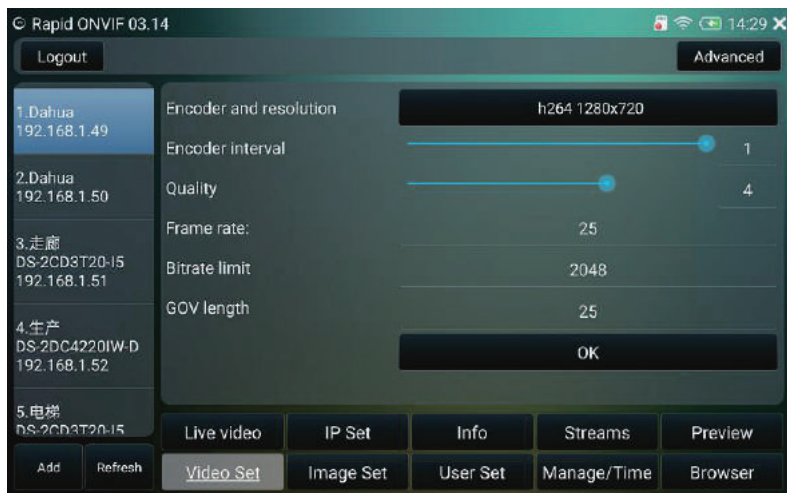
Rapid ONVIF 03.14
14:29

Logout
Advanced

1.Dahua
192.168.1.49

2.Dahua
192.168.1.50

3.走廊
DS-2CD3T20-I5
192.168.1.51

4.生产
DS-2DC4220IW-D
192.168.1.52

5.电梯
DS-2CD3T20-I5

Add
Refresh

Encoder and resolution
h264 1280x720
Encoder interval
1
Quality
4
Frame rate:
25
Bitrate limit
2048
GOV length
25
OK

Live video
IP Set
Info
Streams
Preview
Video Set
Image Set
User Set
Manage/Time
Browser